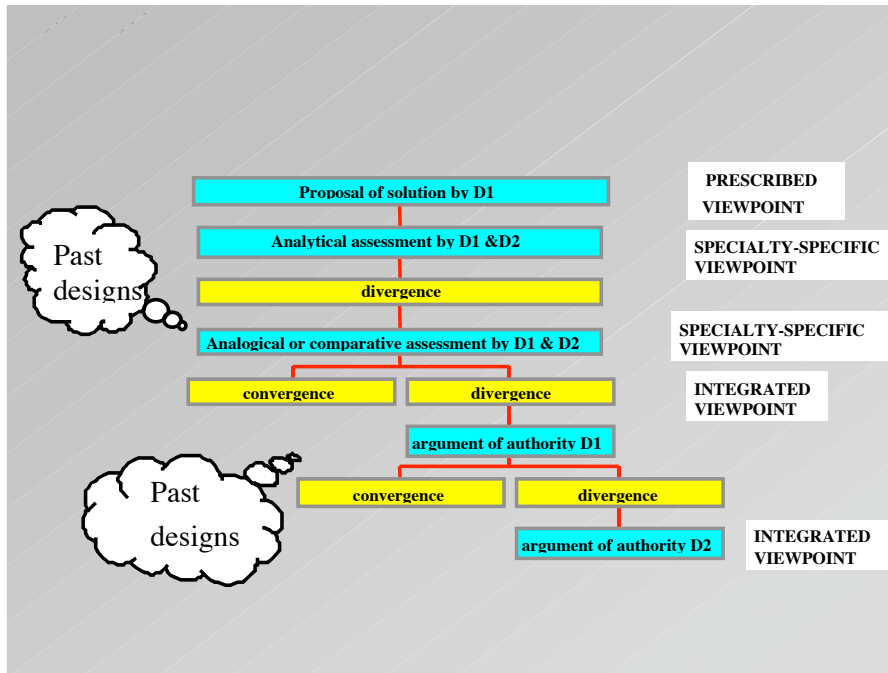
Proposal of solution by D1

PRESCRIBED VIEWPOINT

Past designs

Analytical assessment by D1 &D2

SPECIALTY-SPECIFIC VIEWPOINT

divergence

Analogical or comparative assessment by D1 & D2

SPECIALTY-SPECIFIC VIEWPOINT

convergence

divergence

INTEGRATED VIEWPOINT

argument of authority D1

Past designs

convergence

divergence

argument of authority D2

INTEGRATED VIEWPOINT